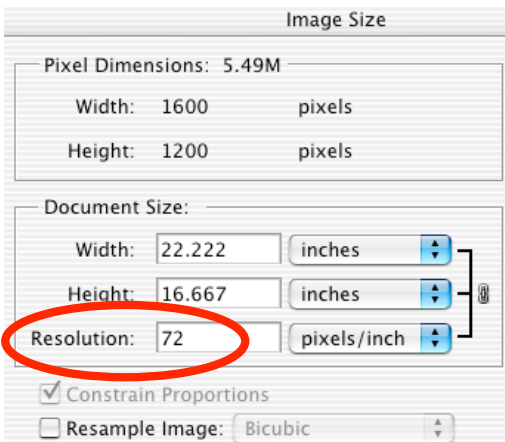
Image Size

Pixel Dimensions: 5.49M

Width: 1600 pixels

Height: 1200 pixels

Document Size:

Width: 22.222 inches

Height: 16.667 inches

Resolution: 72 pixels/inch

Constrain Proportions

Resample Image: Bicubic